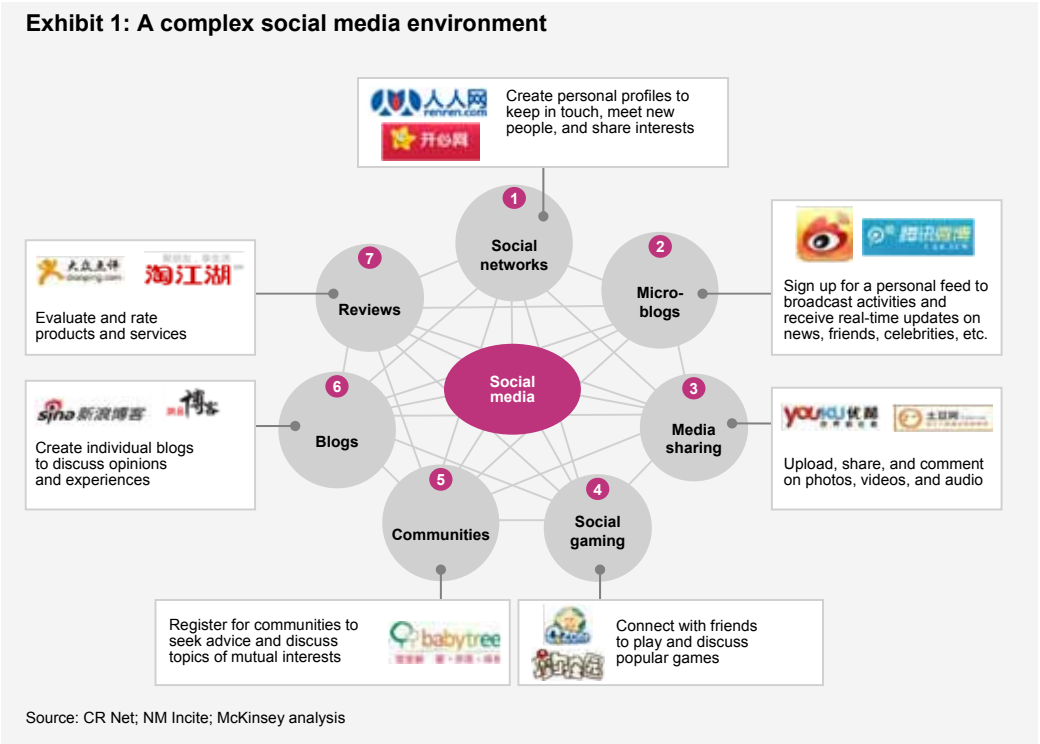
Exhibit 1: A complex social media environment

人人网 renren.com

开心网

Create personal profiles to keep in touch, meet new people, and share interests

1
Social networks

2
Micro-blogs

腾讯微博

Sign up for a personal feed to broadcast activities and receive real-time updates on news, friends, celebrities, etc.

3
Media sharing

youku 优酷

土豆网

Upload, share, and comment on photos, videos, and audio

4
Social gaming

Connect with friends to play and discuss popular games

5
Communities

Register for communities to seek advice and discuss topics of mutual interests

babytree

6
Blogs

sina 新浪博客

博客

Create individual blogs to discuss opinions and experiences

7
Reviews

大众点评 dianping.com

淘江湖

Evaluate and rate products and services

Social media

Source: CR Net; NM Incite; McKinsey analysis